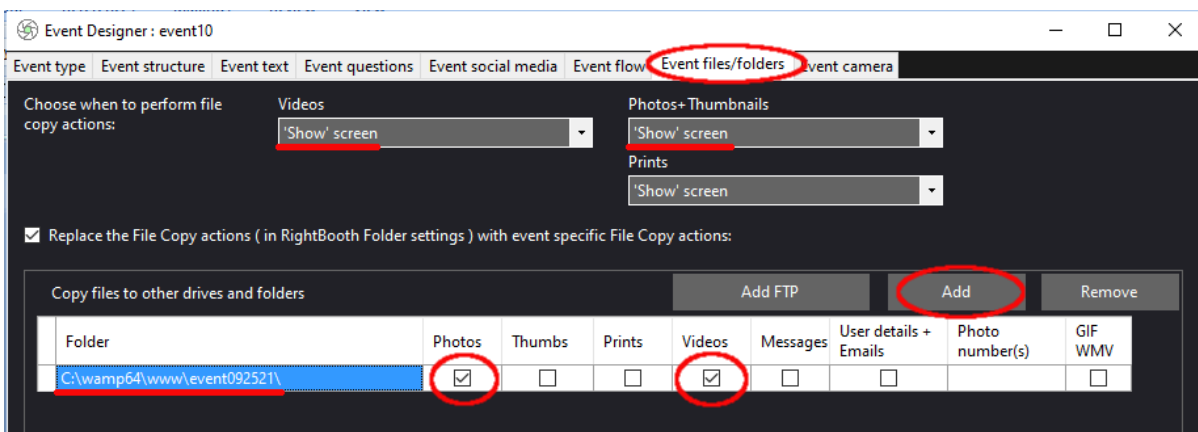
Event Designer : event10

Event type | Event structure | Event text | Event questions | Event social media | Event flow | Event files/folders | Event camera

Choose when to perform file copy actions:

Videos
'Show' screen

Photos+Thumbnails
'Show' screen

Prints
'Show' screen

Replace the File Copy actions ( in RightBooth Folder settings ) with event specific File Copy actions:

Copy files to other drives and folders

Add FTP
Add
Remove

| Folder | Photos | Thumbs | Prints | Videos | Messages | User details + Emails | Photo number(s) | GIF WMV |
|---|---|---|---|---|---|---|---|---|
| C:\wamp64\www\event092521\ | ☑ | ☐ | ☐ | ☑ | ☐ | ☐ | | ☐ |